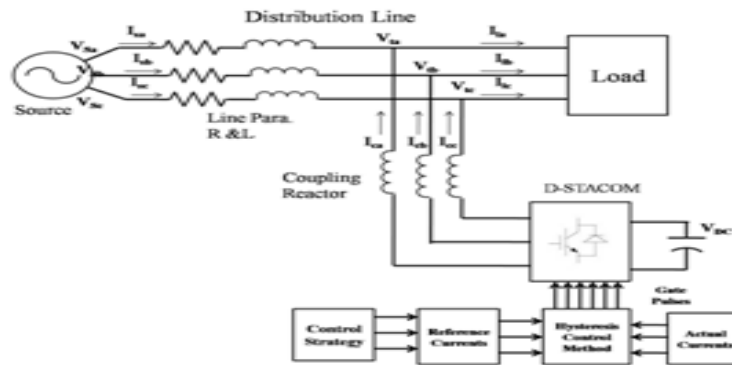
Distribution Line

$V_{Sa}$ $I_{sa}$ $V_{Sb}$ $I_{sb}$ $V_{Sc}$ $I_{sc}$

Source

Line Para. R &L.

$V_{ta}$ $V_{tb}$ $V_{tc}$

$I_{la}$ $I_{lb}$ $I_{lc}$

Load

$I_{ca}$ $I_{cb}$ $I_{cc}$

Coupling Reactor

D-STACOM

$V_{DC}$

Gate Pulses

Control Strategy

Reference Currents

Hysteresis Control Method

Actual Currents